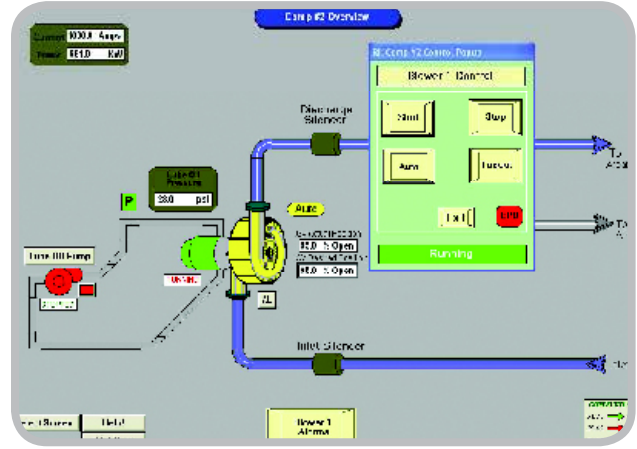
Comp #2 Overview

Current 1000.0 Amps
Power 951.0 KW

BL Comp #2 Control Popup

Blower 1 Control

Start
Stop
Auto
Local
Exit
LED

Running

Discharge Silencer

Lube Oil Pressure
28.0 psi

P

Auto

Lube Oil Pump

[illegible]

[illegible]

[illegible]
85.0 % Open
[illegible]
85.0 % Open

AL

To Atm

To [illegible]

Inlet Silencer

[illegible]

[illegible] Status
Help

Blower 1 Alarms

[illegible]